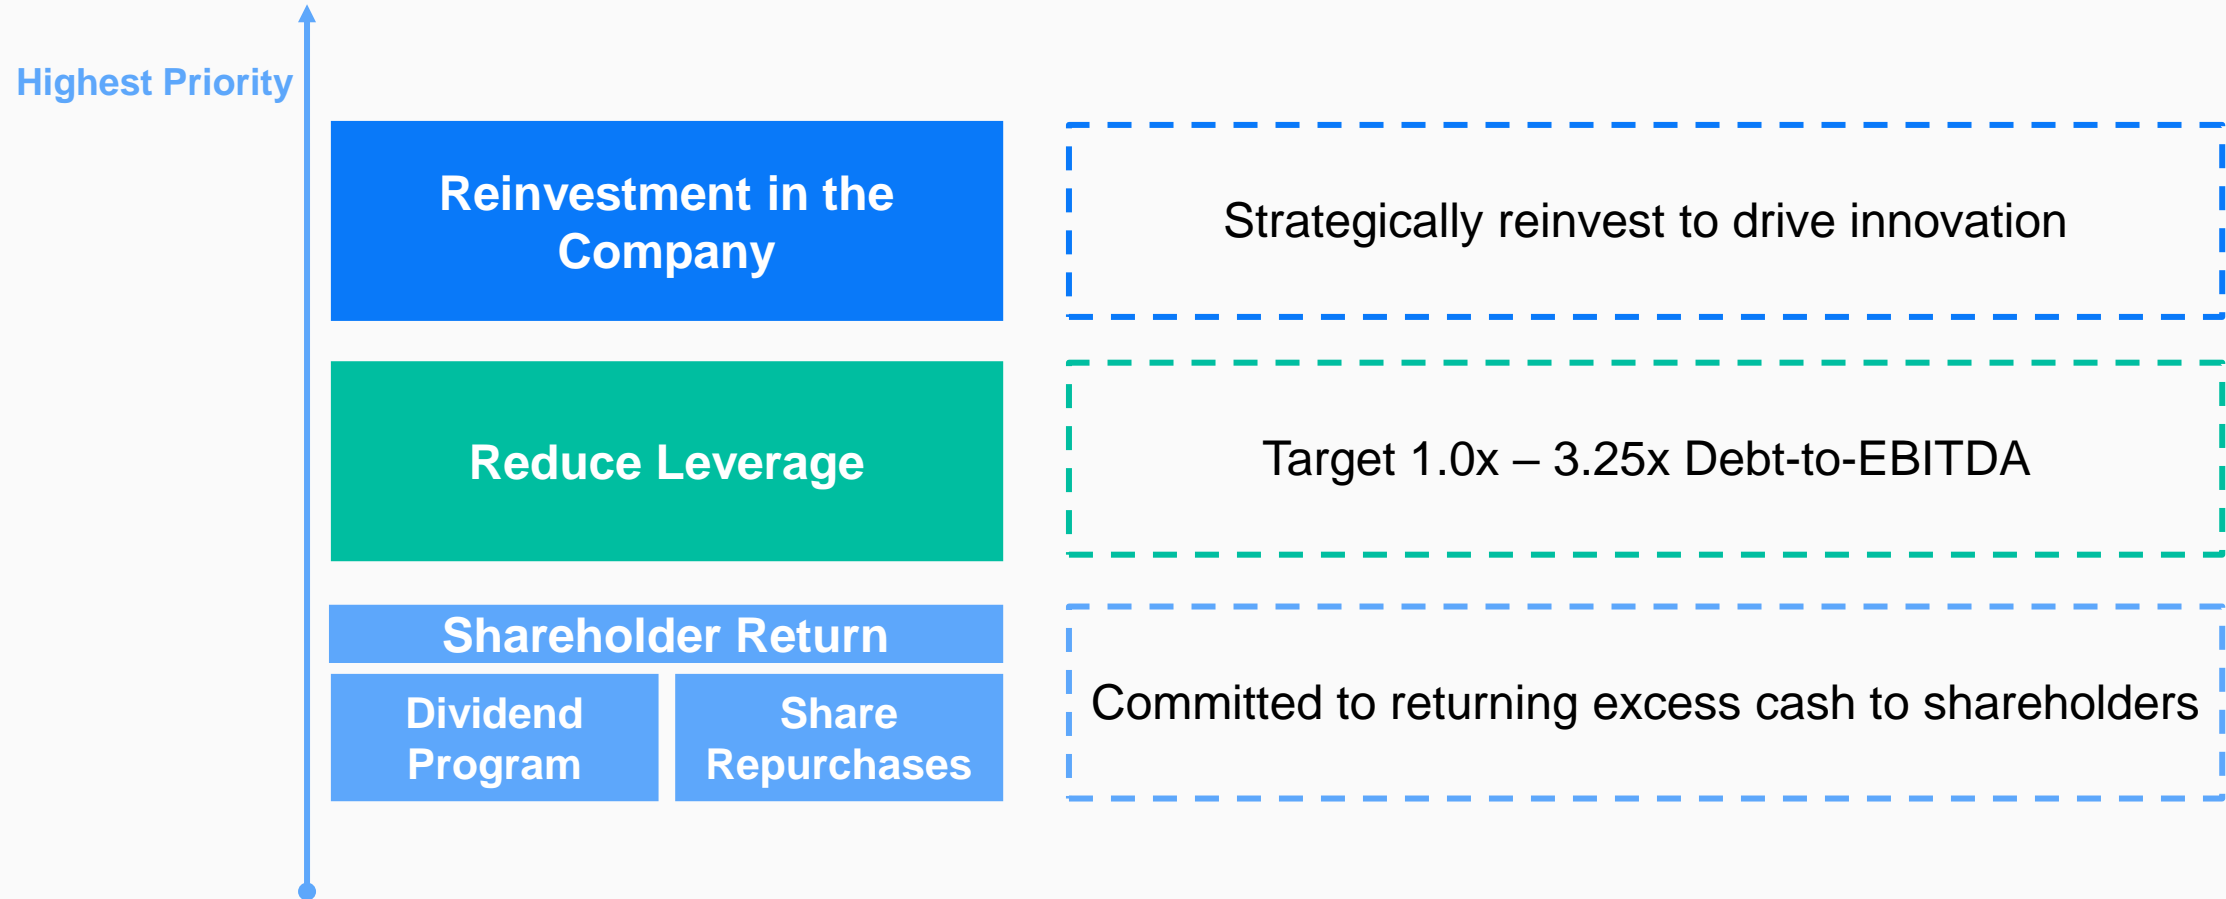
Highest Priority

Reinvestment in the Company

Strategically reinvest to drive innovation

Reduce Leverage

Target 1.0x – 3.25x Debt-to-EBITDA

Shareholder Return

Dividend Program

Share Repurchases

Committed to returning excess cash to shareholders